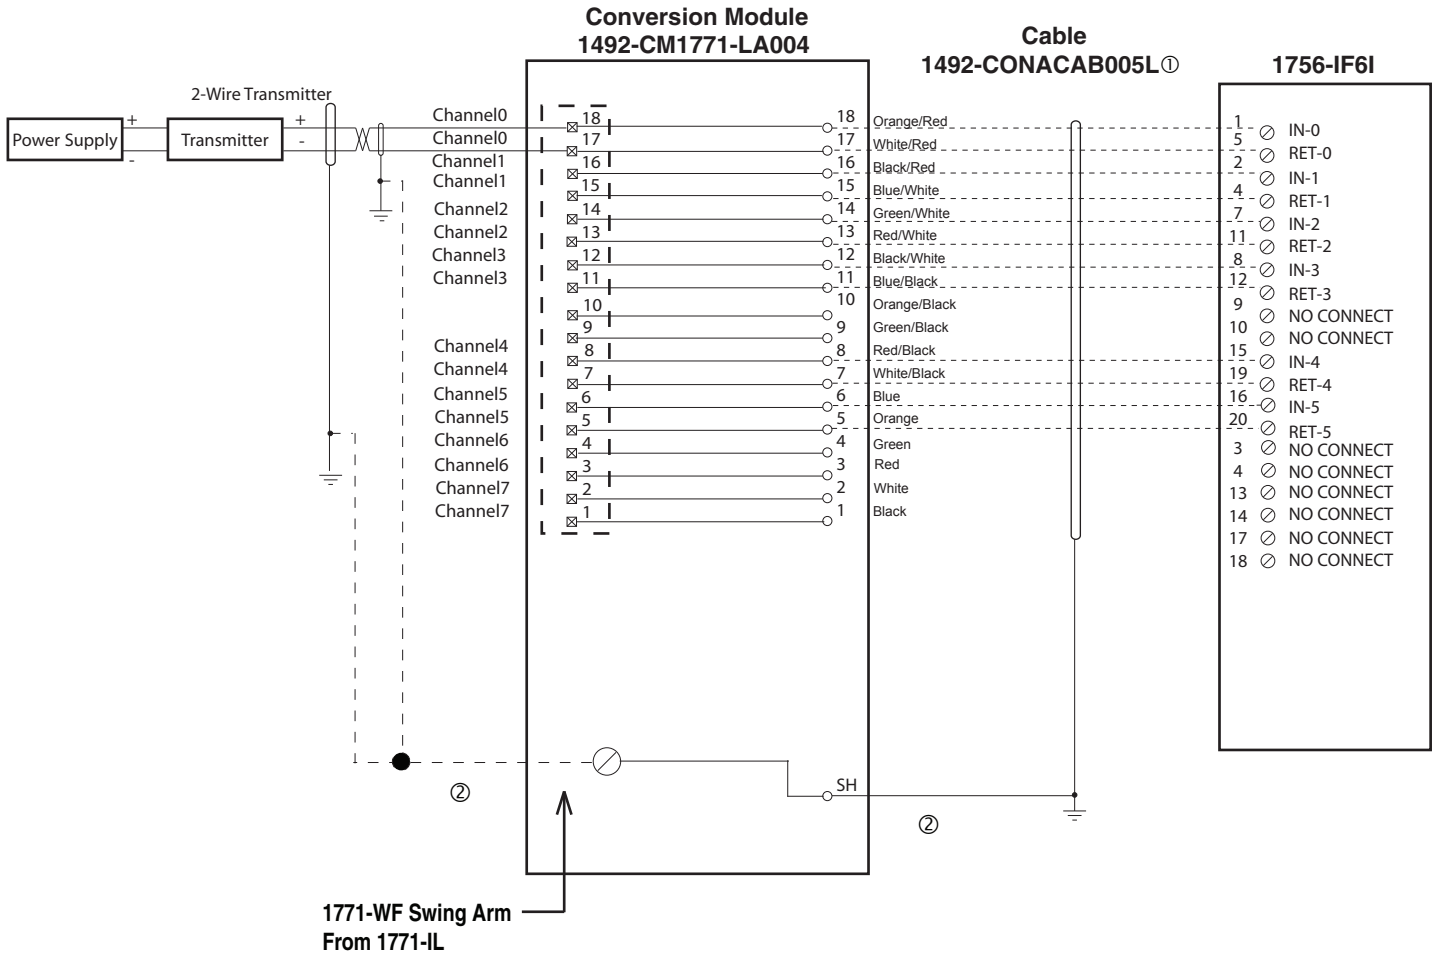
Conversion Module
1492-CM1771-LA004

Cable
1492-CONACAB005L①

1756-IF6I

2-Wire Transmitter

Power Supply
+
-
Transmitter
+
-

Channel0
Channel0
Channel1
Channel1
Channel2
Channel2
Channel3
Channel3
Channel4
Channel4
Channel5
Channel5
Channel6
Channel6
Channel7
Channel7

18
17
16
15
14
13
12
11
10
9
8
7
6
5
4
3
2
1

18 Orange/Red
17 White/Red
16 Black/Red
15 Blue/White
14 Green/White
13 Red/White
12 Black/White
11 Blue/Black
10 Orange/Black
9 Green/Black
8 Red/Black
7 White/Black
6 Blue
5 Orange
4 Green
3 Red
2 White
1 Black

1 IN-0
5 RET-0
2 IN-1
4 RET-1
7 IN-2
11 RET-2
8 IN-3
12 RET-3
9 NO CONNECT
10 NO CONNECT
15 IN-4
19 RET-4
16 IN-5
20 RET-5
3 NO CONNECT
4 NO CONNECT
13 NO CONNECT
14 NO CONNECT
17 NO CONNECT
18 NO CONNECT

SH

②

②

1771-WF Swing Arm
From 1771-IL